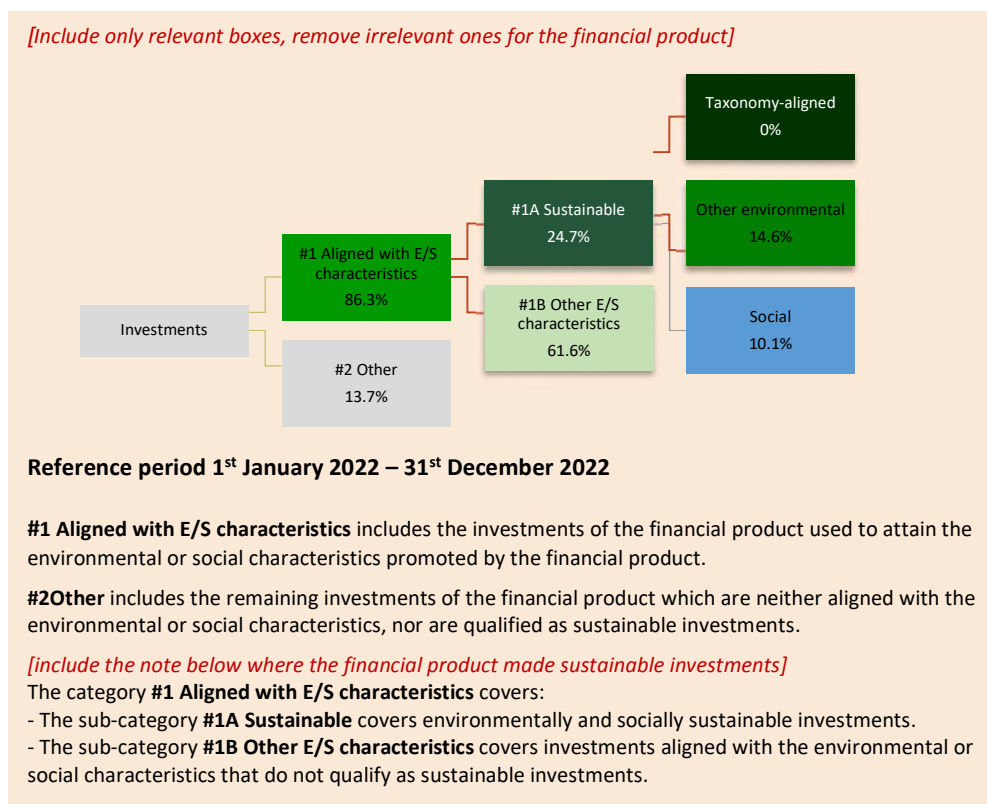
[Include only relevant boxes, remove irrelevant ones for the financial product]

Investments

#1 Aligned with E/S characteristics
86.3%

#2 Other
13.7%

#1A Sustainable
24.7%

#1B Other E/S characteristics
61.6%

Taxonomy-aligned
0%

Other environmental
14.6%

Social
10.1%

**Reference period 1$^{st}$ January 2022 – 31$^{st}$ December 2022**

**#1 Aligned with E/S characteristics** includes the investments of the financial product used to attain the environmental or social characteristics promoted by the financial product.

**#2Other** includes the remaining investments of the financial product which are neither aligned with the environmental or social characteristics, nor are qualified as sustainable investments.

[include the note below where the financial product made sustainable investments]
The category **#1 Aligned with E/S characteristics** covers:
- The sub-category **#1A Sustainable** covers environmentally and socially sustainable investments.
- The sub-category **#1B Other E/S characteristics** covers investments aligned with the environmental or social characteristics that do not qualify as sustainable investments.